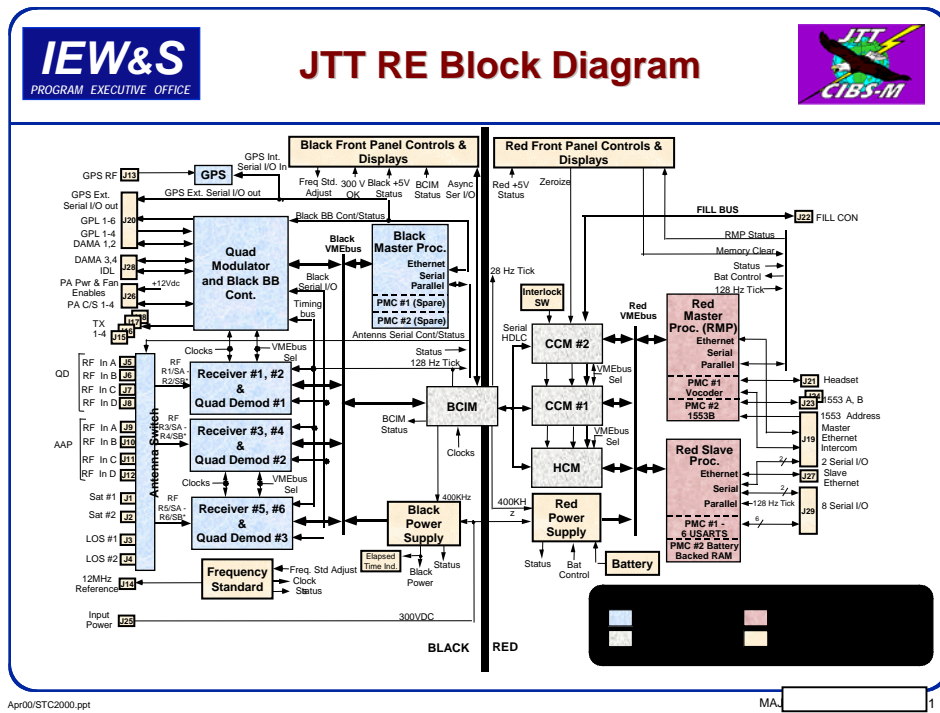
IEW&S
PROGRAM EXECUTIVE OFFICE

JTT RE Block Diagram

JTT
CIBS-M

Black Front Panel Controls & Displays

Red Front Panel Controls & Displays

GPS RF J13
GPS
GPS Int. Serial I/O In
GPS Ext. Serial I/O out
GPS Ext. Serial I/O out J20
GPL 1-6
GPL 1-4
DAMA 1,2
DAMA 3,4
IDL J28
PA Pwr & Fan Enables J26
PA C/S 1-4
+12Vdc
TX 1-4 J15 J16 J17 J18

Freq Std. Adjust
300 V OK
Black +5V Status
BCIM Status
Async Ser I/O
Red +5V Status
Zeroize

Black BB Cont/Status
Quad Modulator and Black BB Cont.
Black VMEbus
Black Master Proc.
Ethernet
Serial
Parallel
PMC #1 (Spare)
PMC #2 (Spare)
Black Serial I/O
Timing bus
Antenns Serial Cont/Status

FILL BUS
J22 FILL CON
RMP Status
Memory Clear
Status
Bat Control
128 Hz Tick
28 Hz Tick
Interlock SW
Red VMEbus
Serial HDLC
CCM #2
Red Master Proc. (RMP)
Ethernet
Serial
Parallel
PMC #1 Vocoder
PMC #2 1553B

Clocks
VMEbus Sel
Status
128 Hz Tick
QD
RF In A J5
RF In B J6
RF In C J7
RF In D J8
RF R1/SA- R2/SB*
Receiver #1, #2 & Quad Demod #1
Antenna Switch
AAP
RF In A J9
RF In B J10
RF In C J11
RF In D J12
RF R3/SA- R4/SB*
Receiver #3, #4 & Quad Demod #2
BCIM
BCIM Status
Clocks
CCM #1
VMEbus Sel
VMEbus Sel
HCM
J21 Headset
J23 1553 A, B
1553 Address
Master Ethernet
Intercom
J19
Red Slave Proc.
Ethernet
Serial
Parallel
2 Serial I/O
J27 Slave Ethernet
128 Hz Tick
J29 8 Serial I/O
PMC #1 - 6 USARTS
PMC #2 Battery Backed RAM

Sat #1 J1
Sat #2 J2
LOS #1 J3
LOS #2 J4
Clocks
VMEbus Sel
RF R5/SA- R6/SB*
Receiver #5, #6 & Quad Demod #3
400KHz
Black Power Supply
400KH z
Red Power Supply
Elapsed Time Ind.
Black Power
Status
Status
Bat Control
Battery
12MHz Reference J14
Frequency Standard
Freq. Std Adjust
Clock
Status
Input Power J25
300VDC
BLACK
RED

Apr00/STC2000.ppt
MA
1